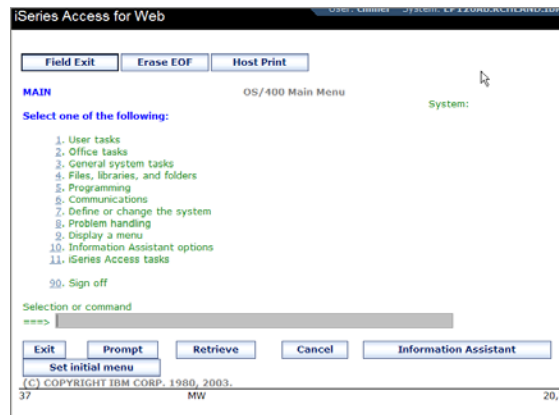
iSeries Access for Web

User: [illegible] System: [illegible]

Field Exit
Erase EOF
Host Print

MAIN
OS/400 Main Menu
System:

Select one of the following:

1. User tasks
2. Office tasks
3. General system tasks
4. Files, libraries, and folders
5. Programming
6. Communications
7. Define or change the system
8. Problem handling
9. Display a menu
10. Information Assistant options
11. iSeries Access tasks

90. Sign off

Selection or command
===>

Exit
Prompt
Retrieve
Cancel
Information Assistant
Set initial menu

(C) COPYRIGHT IBM CORP. 1980, 2003.

37
MW
20,